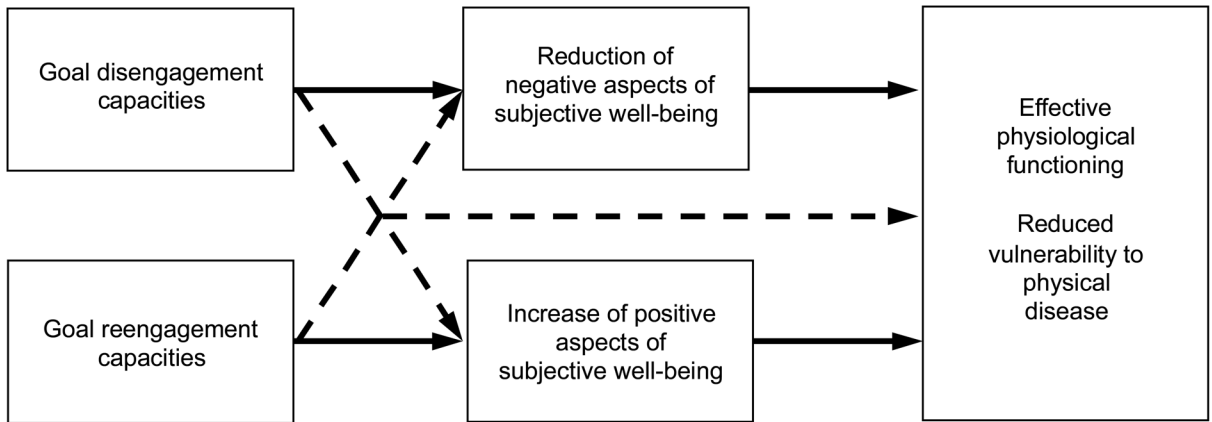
Goal disengagement capacities

Goal reengagement capacities

Reduction of negative aspects of subjective well-being

Increase of positive aspects of subjective well-being

Effective physiological functioning

Reduced vulnerability to physical disease